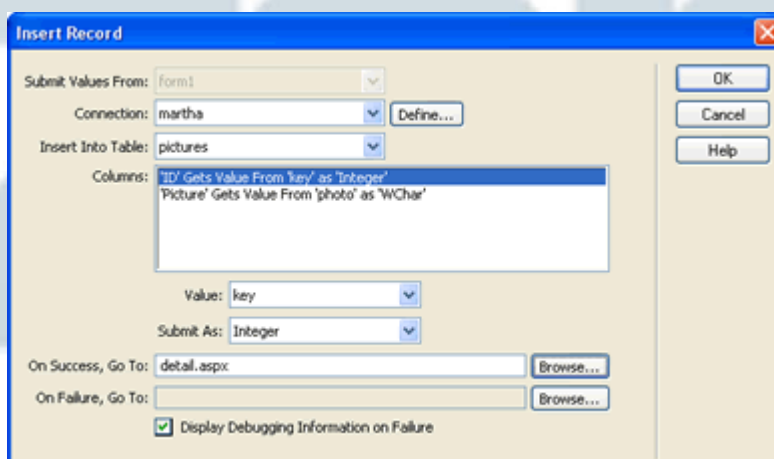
Insert Record

Submit Values From: form1
Connection: martha
Define...
Insert Into Table: pictures
Columns: 'ID' Gets Value From 'key' as 'Integer'
'Picture' Gets Value From 'photo' as 'WChar'
Value: key
Submit As: Integer
On Success, Go To: detail.aspx
Browse...
On Failure, Go To:
Browse...
Display Debugging Information on Failure

OK
Cancel
Help